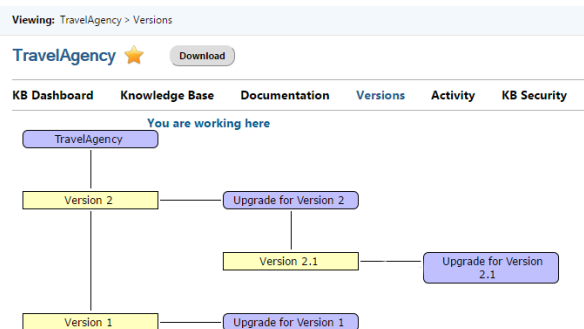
Viewing: TravelAgency > Versions

TravelAgency

Download

KB Dashboard
Knowledge Base
Documentation
Versions
Activity
KB Security

You are working here

TravelAgency

Version 2

Upgrade for Version 2

Version 2.1

Upgrade for Version 2.1

Version 1

Upgrade for Version 1